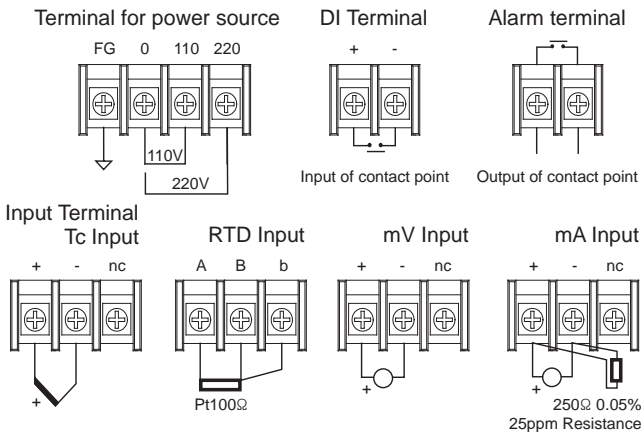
Terminal for power source

FG 0 110 220

110V

220V

DI Terminal

+ -

Input of contact point

Alarm terminal

Output of contact point

Input Terminal

Tc Input

+ - nc

+

RTD Input

A B b

Pt100Ω

mV Input

+ - nc

+

mA Input

+ - nc

+

250Ω 0.05%
25ppm Resistance